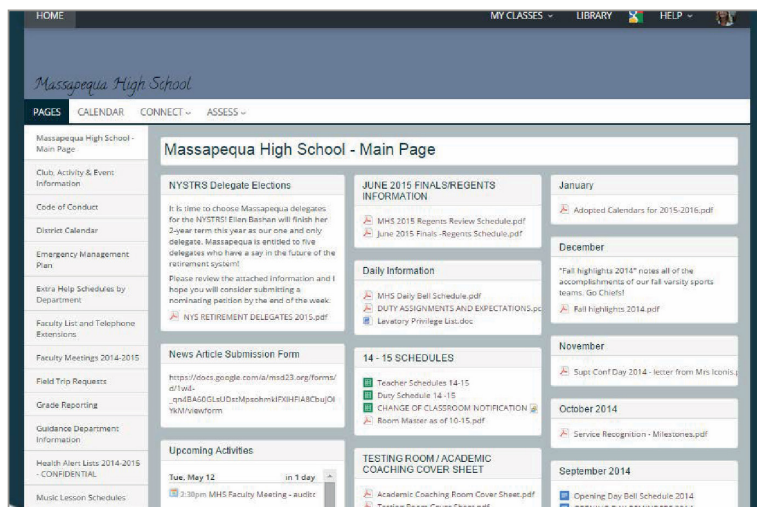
HOME

MY CLASSES ⌄ LIBRARY HELP ⌄

Massapequa High School

PAGES CALENDAR CONNECT ⌄ ASSESS ⌄

Massapequa High School - Main Page

Club, Activity & Event Information

Code of Conduct

District Calendar

Emergency Management Plan

Extra Help Schedules by Department

Faculty List and Telephone Extensions

Faculty Meetings 2014-2015

Field Trip Requests

Grade Reporting

Guidance Department Information

Health Alert Lists 2014-2015 - CONFIDENTIAL

Music Lesson Schedules

Massapequa High School - Main Page

NYSTRS Delegate Elections

It is time to choose Massapequa delegates for the NYSTRS! Ellen Bashan will finish her 2-year term this year as our one and only delegate. Massapequa is entitled to five delegates who have a say in the future of the retirement system!

Please review the attached information and I hope you will consider submitting a nominating petition by the end of the week.

NYS RETIREMENT DELEGATES 2015.pdf

News Article Submission Form

https://docs.google.com/a/msd23.org/forms/d/1wd-_qndBA60ELsUDsrMpsohmkFXIHPIA8CbujOlYkM/viewform

Upcoming Activities

Tue, May 12 in 1 day

2:30pm MHS Faculty Meeting - audit

JUNE 2015 FINALS/REGENTS INFORMATION

MHS 2015 Regents Review Schedule.pdf

June 2015 Finals -Regents Schedule.pdf

Daily Information

MHS Daily Bell Schedule.pdf

DUTY ASSIGNMENTS AND EXPECTATIONS.pc

Lavatory Privilege List.doc

14 - 15 SCHEDULES

Teacher Schedules 14-15

Duty Schedule 14 -15

CHANGE OF CLASSROOM NOTIFICATION

Room Master as of 10-15.pdf

TESTING ROOM / ACADEMIC COACHING COVER SHEET

Academic Coaching Room Cover Sheet.pdf

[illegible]

January

Adopted Calendars for 2015-2016.pdf

December

"Fall highlights 2014" notes all of the accomplishments of our fall varsity sports teams. Go Chiefs!

Fall highlights 2014.pdf

November

Supt Conf Day 2014 - letter from Mrs Iconis.p

October 2014

Service Recognition - Milestones.pdf

September 2014

Opening Day Bell Schedule 2014

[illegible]